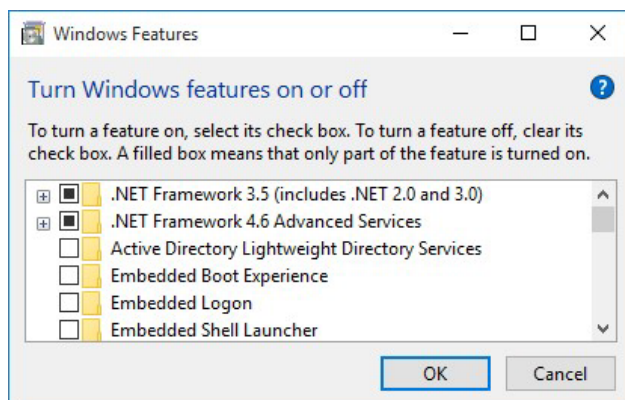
Windows Features

Turn Windows features on or off

To turn a feature on, select its check box. To turn a feature off, clear its check box. A filled box means that only part of the feature is turned on.

.NET Framework 3.5 (includes .NET 2.0 and 3.0)
.NET Framework 4.6 Advanced Services
Active Directory Lightweight Directory Services
Embedded Boot Experience
Embedded Logon
Embedded Shell Launcher

OK
Cancel